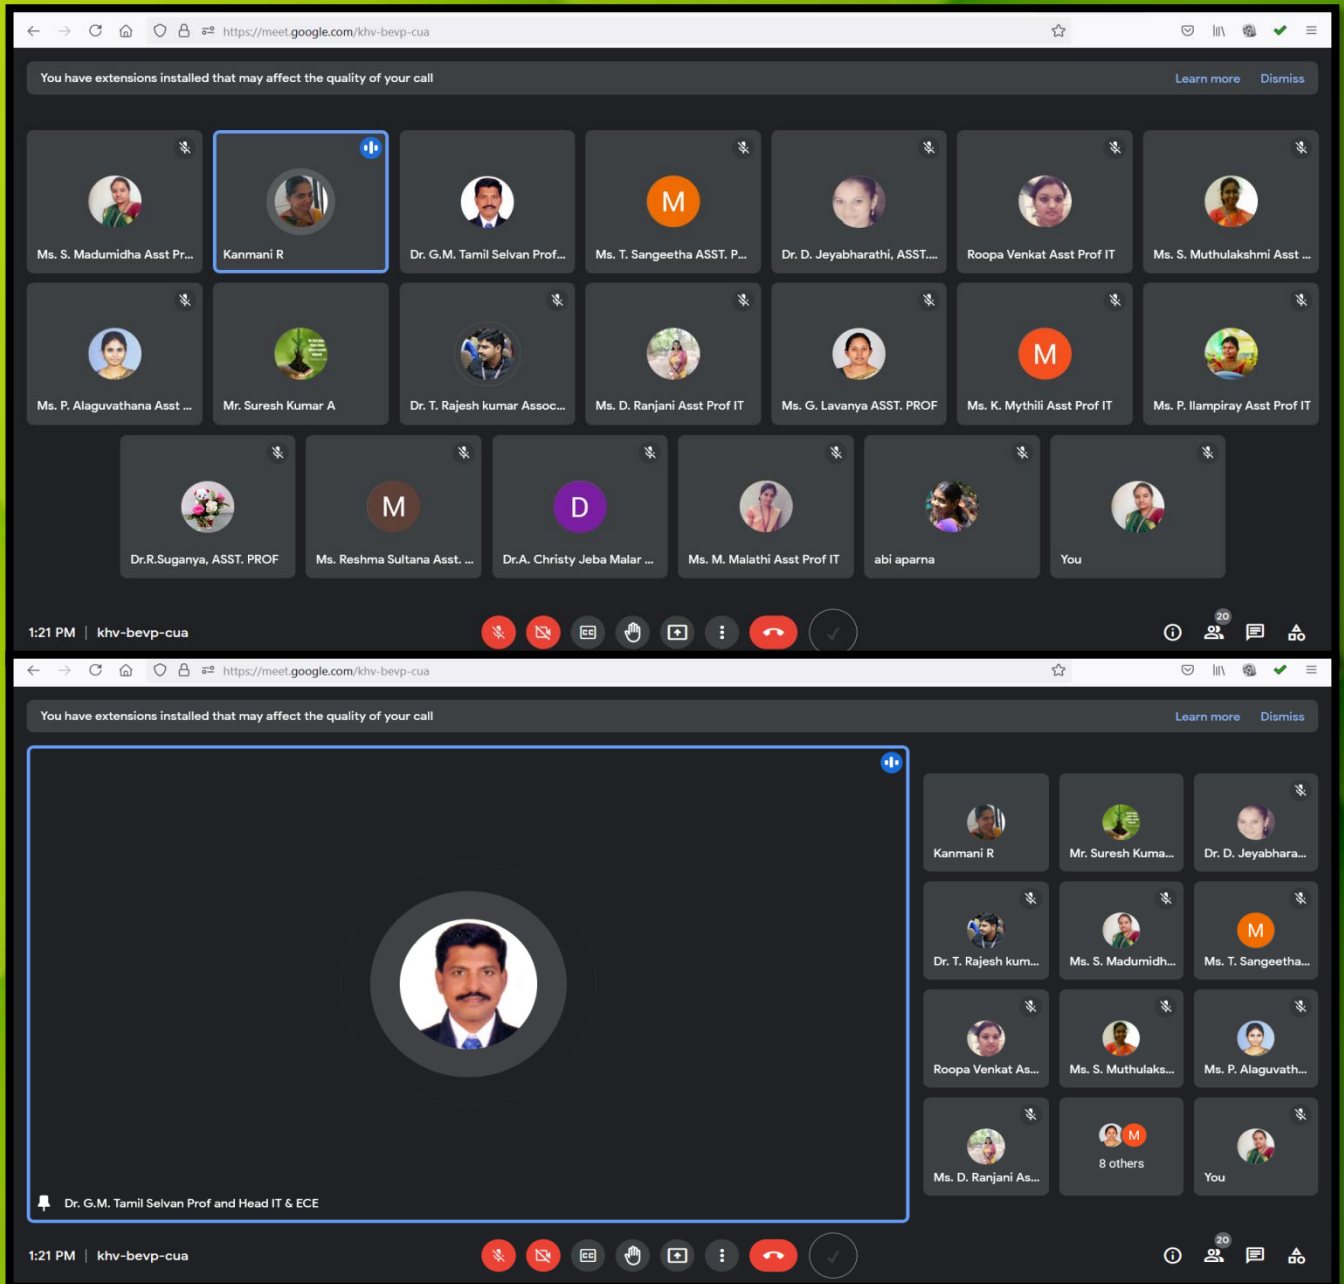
https://meet.google.com/khv-bevp-cua

You have extensions installed that may affect the quality of your call

Learn more Dismiss

Ms. S. Madumidha Asst Pr...

Kanmani R

Dr. G.M. Tamil Selvan Prof...

M

Ms. T. Sangeetha ASST. P...

Dr. D. Jeyabharathi, ASST....

Roopa Venkat Asst Prof IT

Ms. S. Muthulakshmi Asst ...

Ms. P. Alaguvathana Asst ...

Mr. Suresh Kumar A

Dr. T. Rajesh kumar Assoc...

Ms. D. Ranjani Asst Prof IT

Ms. G. Lavanya ASST. PROF

M

Ms. K. Mythili Asst Prof IT

Ms. P. Ilampiray Asst Prof IT

Dr.R.Suganya, ASST. PROF

M

Ms. Reshma Sultana Asst. ...

D

Dr.A. Christy Jeba Malar ...

Ms. M. Malathi Asst Prof IT

abi aparna

You

1:21 PM | khv-bevp-cua

20

https://meet.google.com/khv-bevp-cua

You have extensions installed that may affect the quality of your call

Learn more Dismiss

Dr. G.M. Tamil Selvan Prof and Head IT & ECE

Kanmani R

Mr. Suresh Kuma...

Dr. D. Jeyabhara...

Dr. T. Rajesh kum...

Ms. S. Madumidh...

M

Ms. T. Sangeetha...

Roopa Venkat As...

Ms. S. Muthulaks...

Ms. P. Alaguvath...

Ms. D. Ranjani As...

M

8 others

You

1:21 PM | khv-bevp-cua

20